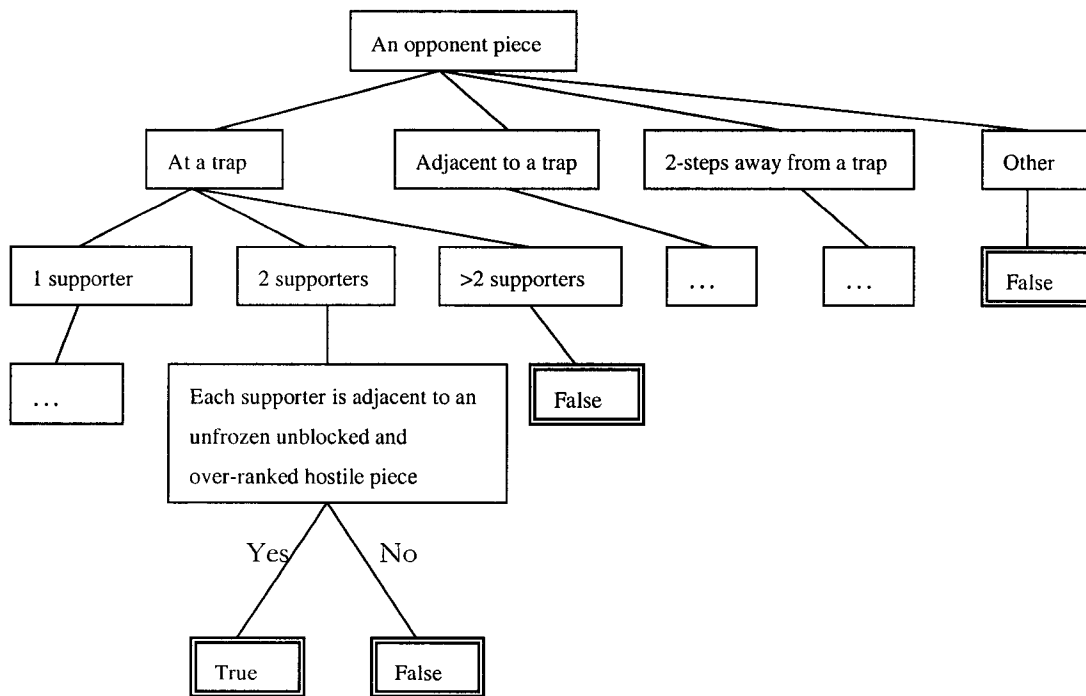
An opponent piece

At a trap

Adjacent to a trap

2-steps away from a trap

Other

1 supporter

2 supporters

>2 supporters

…

…

False

…

Each supporter is adjacent to an unfrozen unblocked and over-ranked hostile piece

False

Yes

No

True

False